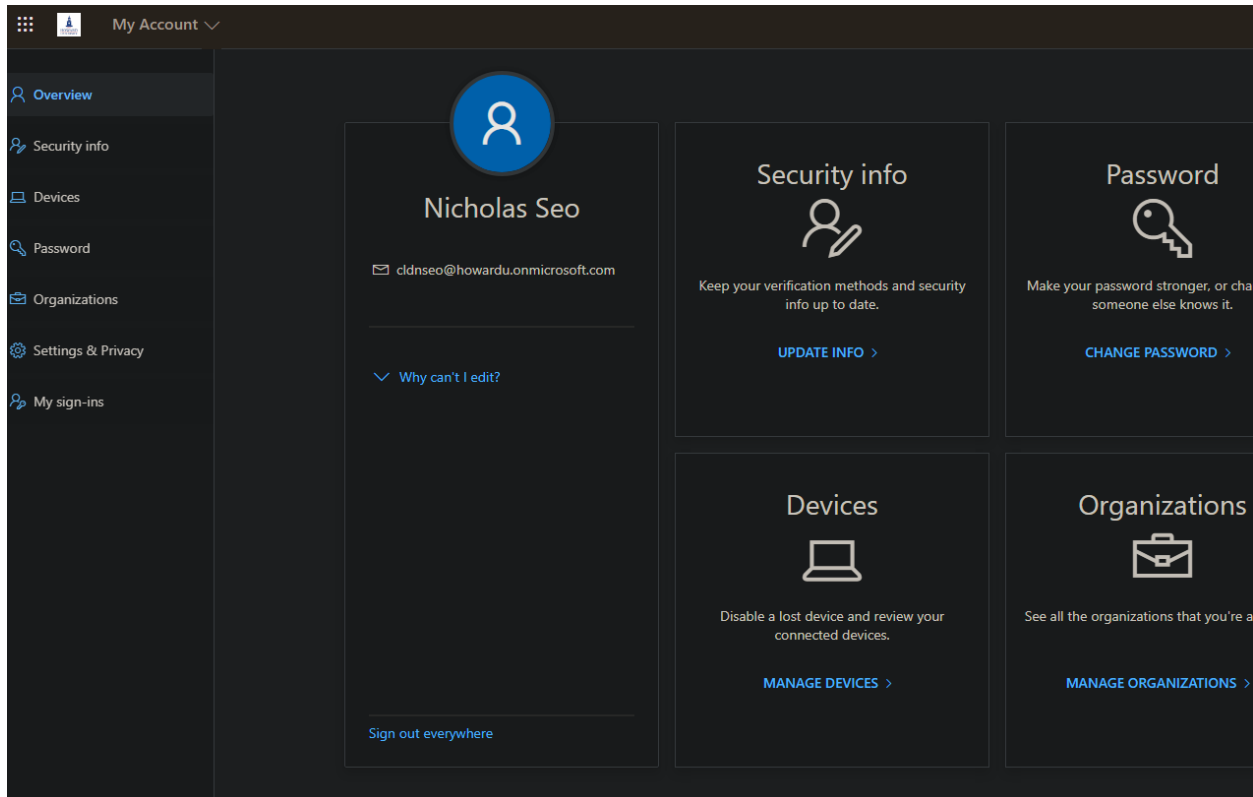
My Account

Overview
Security info
Devices
Password
Organizations
Settings & Privacy
My sign-ins

Nicholas Seo

cldnseo@howardu.onmicrosoft.com

Why can't I edit?

Sign out everywhere

Security info

Keep your verification methods and security info up to date.

UPDATE INFO >

Password

Make your password stronger, or cha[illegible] someone else knows it.

CHANGE PASSWORD >

Devices

Disable a lost device and review your connected devices.

MANAGE DEVICES >

Organizations

See all the organizations that you're a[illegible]

MANAGE ORGANIZATIONS >